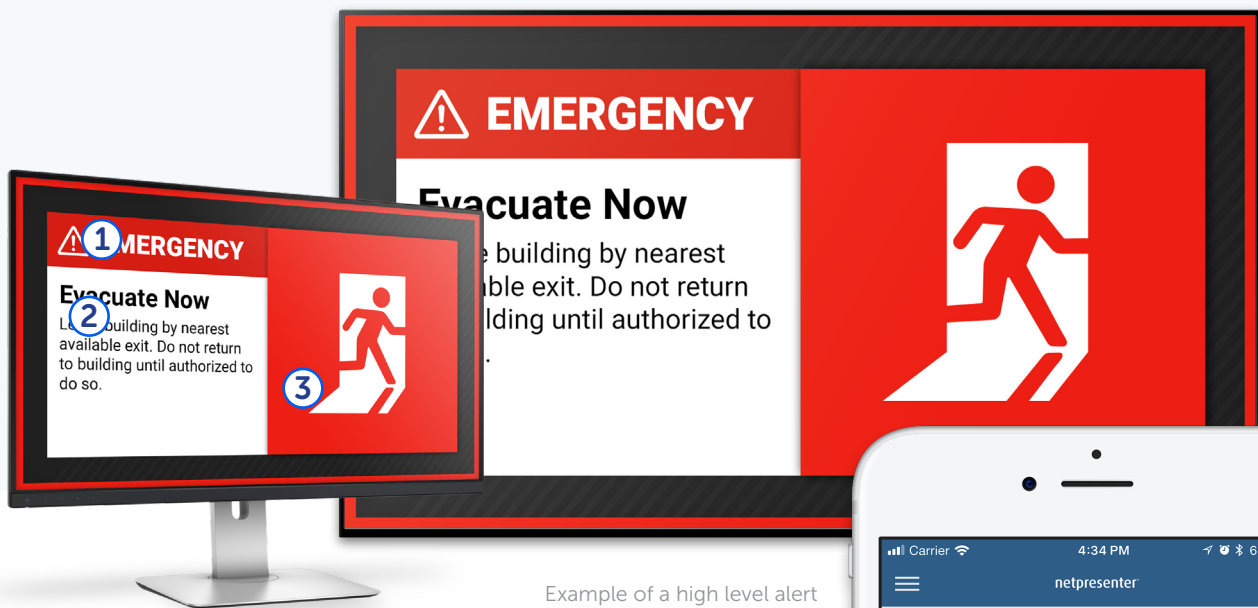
EMERGENCY

Evacuate Now

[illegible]e building by nearest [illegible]ble exit. Do not return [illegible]ilding until authorized to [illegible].

1 EMERGENCY

Evacuate Now

2 Le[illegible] building by nearest available exit. Do not return to building until authorized to do so.

3

Carrier 4:34 PM 6

netpresenter

Example of a high level alert